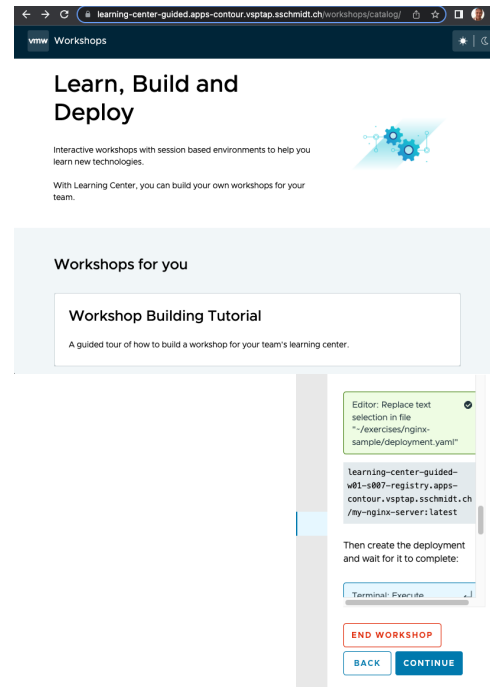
learning-center-guided.apps-contour.vsptap.sschmidt.ch/workshops/catalog/

vmw Workshops

Learn, Build and Deploy

Interactive workshops with session based environments to help you learn new technologies.

With Learning Center, you can build your own workshops for your team.

Workshops for you

Workshop Building Tutorial

A guided tour of how to build a workshop for your team's learning center.

Editor: Replace text selection in file "~/exercises/nginx-sample/deployment.yaml"

learning-center-guided-w01-s007-registry.apps-contour.vsptap.sschmidt.ch/my-nginx-server:latest

Then create the deployment and wait for it to complete:

Terminal: Execute

END WORKSHOP

BACK CONTINUE